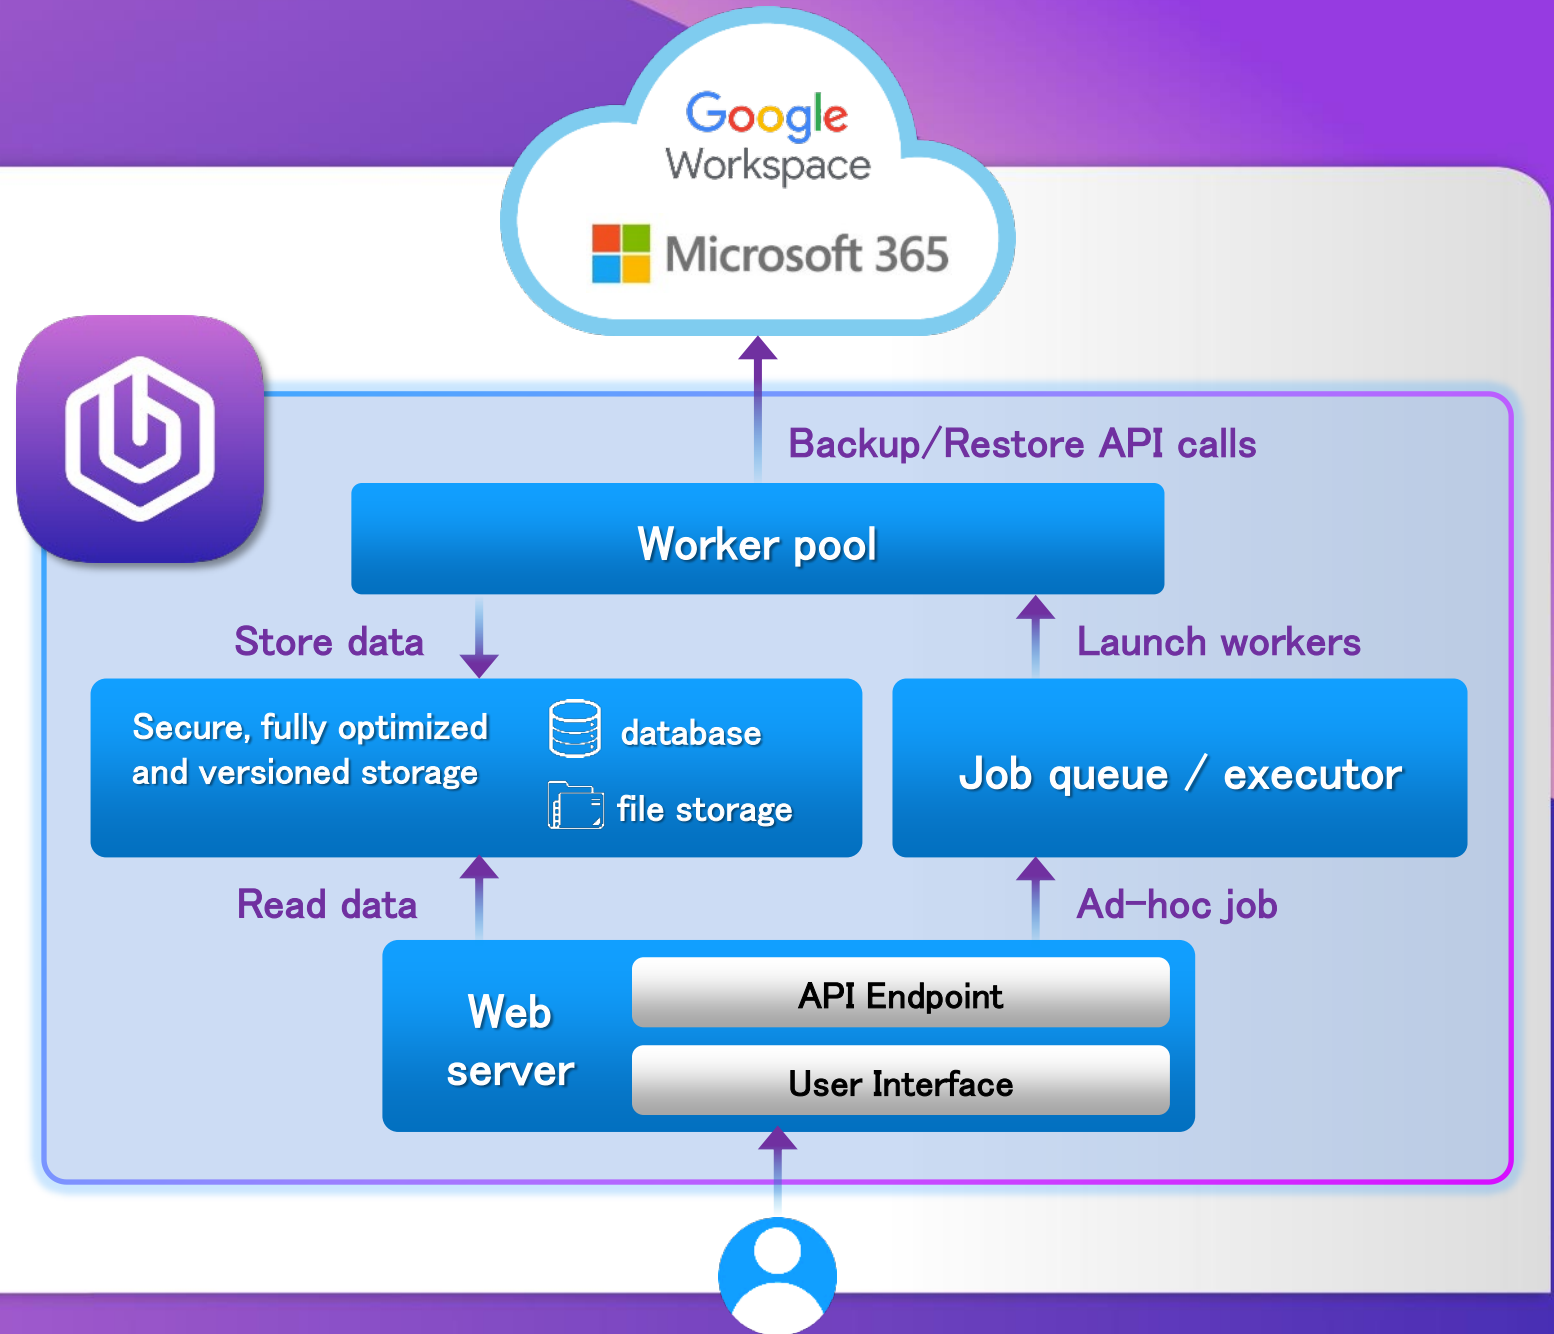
Google Workspace

Microsoft 365

Backup/Restore API calls

Worker pool

Store data

Launch workers

Secure, fully optimized and versioned storage

database

file storage

Job queue / executor

Read data

Ad-hoc job

Web server

API Endpoint

User Interface